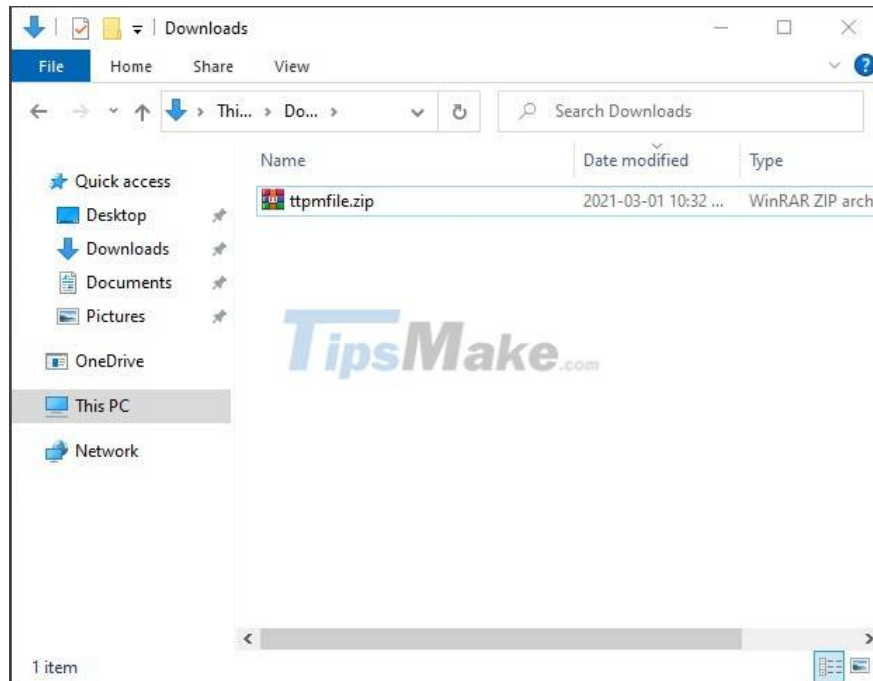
Downloads

File Home Share View

Thi... › Do... ›

Search Downloads

Quick access
Desktop
Downloads
Documents
Pictures
OneDrive
This PC
Network

| Name | Date modified | Type |
|---|---|---|
| ttpmfile.zip | 2021-03-01 10:32 ... | WinRAR ZIP arch |

TipsMake.com

1 item